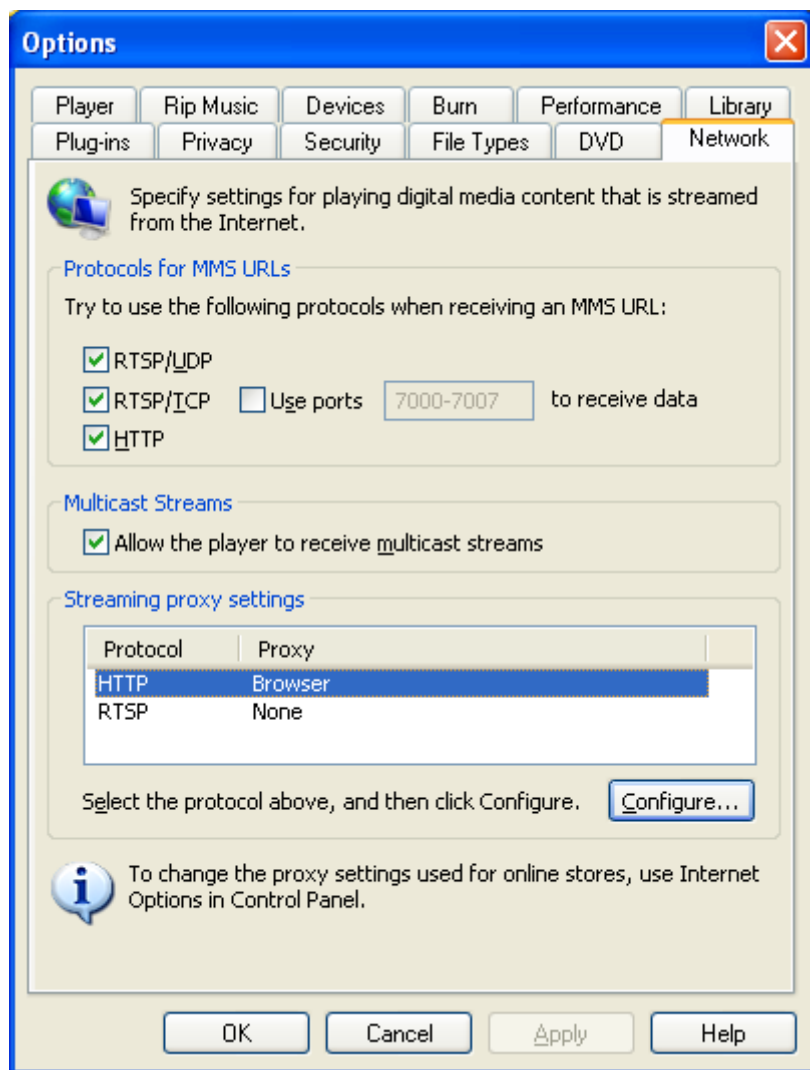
Options

Player | Rip Music | Devices | Burn | Performance | Library
Plug-ins | Privacy | Security | File Types | DVD | Network

Specify settings for playing digital media content that is streamed from the Internet.

Protocols for MMS URLs
Try to use the following protocols when receiving an MMS URL:
RTSP/UDP
RTSP/TCP
Use ports 7000-7007 to receive data
HTTP

Multicast Streams
Allow the player to receive multicast streams

Streaming proxy settings

| Protocol | Proxy |
|---|---|
| HTTP | Browser |
| RTSP | None |

Select the protocol above, and then click Configure. Configure...

To change the proxy settings used for online stores, use Internet Options in Control Panel.

OK Cancel Apply Help